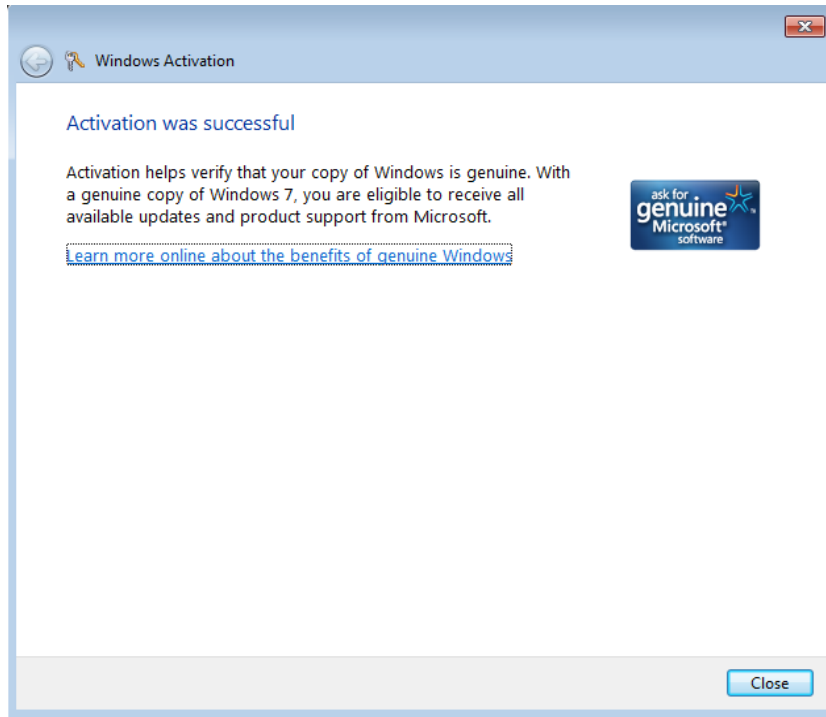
Windows Activation

Activation was successful

Activation helps verify that your copy of Windows is genuine. With a genuine copy of Windows 7, you are eligible to receive all available updates and product support from Microsoft.

Learn more online about the benefits of genuine Windows

ask for genuine Microsoft® software

Close